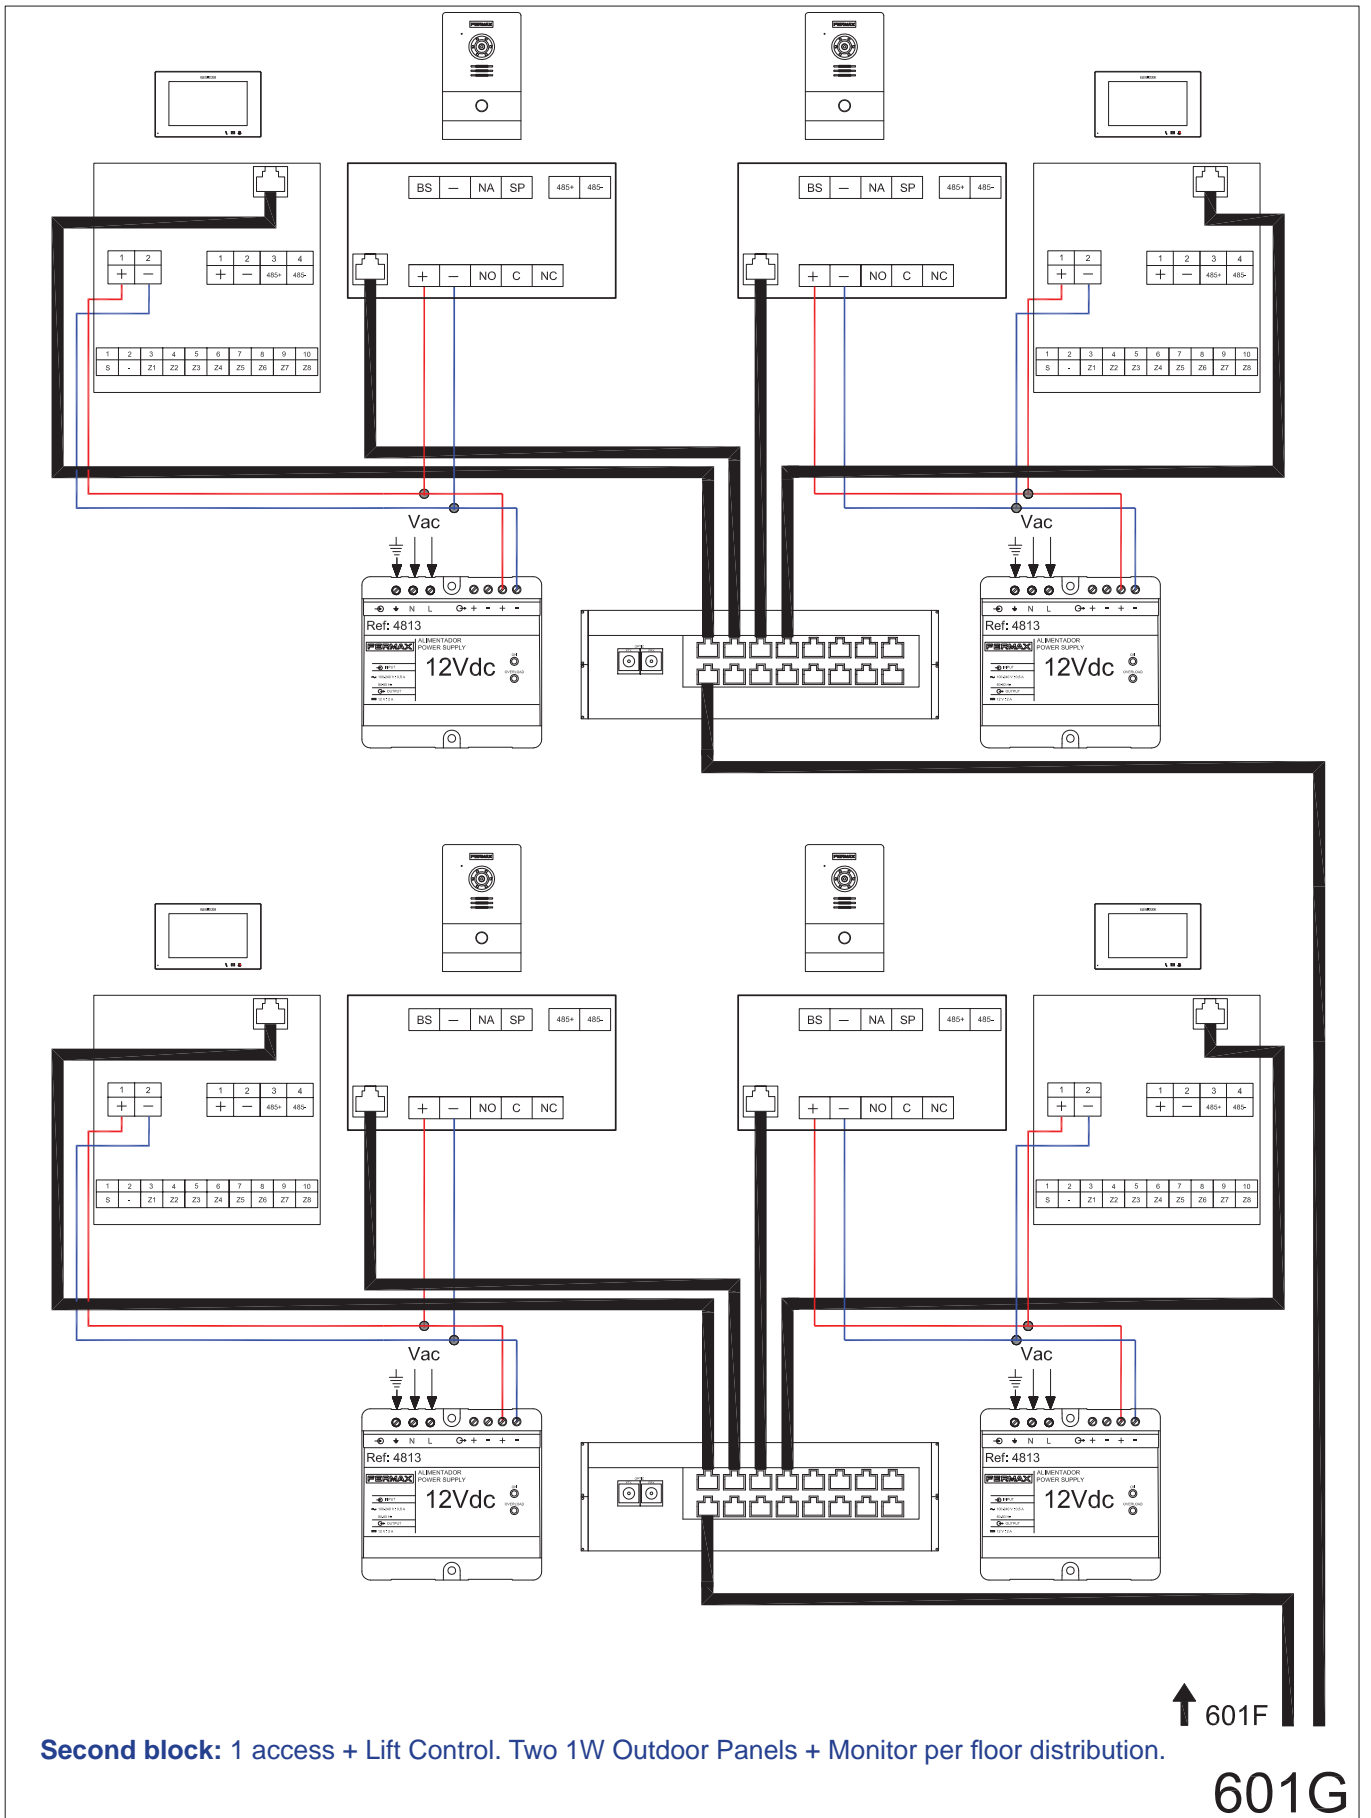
BS — NA SP 485+ 485-
+ — NO C NC

1 2
+ —
1 2 3 4
+ — 485+ 485-
1 2 3 4 5 6 7 8 9 10
S - Z1 Z2 Z3 Z4 Z5 Z6 Z7 Z8

Vac
N L + - + -
Ref: 4813
FERMAX ALIMENTADOR POWER SUPPLY
12Vdc

BS — NA SP 485+ 485-
+ — NO C NC

1 2
+ —
1 2 3 4
+ — 485+ 485-
1 2 3 4 5 6 7 8 9 10
S - Z1 Z2 Z3 Z4 Z5 Z6 Z7 Z8

Vac
N L + - + -
Ref: 4813
FERMAX ALIMENTADOR POWER SUPPLY
12Vdc

BS — NA SP 485+ 485-
+ — NO C NC

1 2
+ —
1 2 3 4
+ — 485+ 485-
1 2 3 4 5 6 7 8 9 10
S - Z1 Z2 Z3 Z4 Z5 Z6 Z7 Z8

Vac
N L + - + -
Ref: 4813
FERMAX ALIMENTADOR POWER SUPPLY
12Vdc

BS — NA SP 485+ 485-
+ — NO C NC

1 2
+ —
1 2 3 4
+ — 485+ 485-
1 2 3 4 5 6 7 8 9 10
S - Z1 Z2 Z3 Z4 Z5 Z6 Z7 Z8

Vac
N L + - + -
Ref: 4813
FERMAX ALIMENTADOR POWER SUPPLY
12Vdc

601F

Second block: 1 access + Lift Control. Two 1W Outdoor Panels + Monitor per floor distribution.

601G